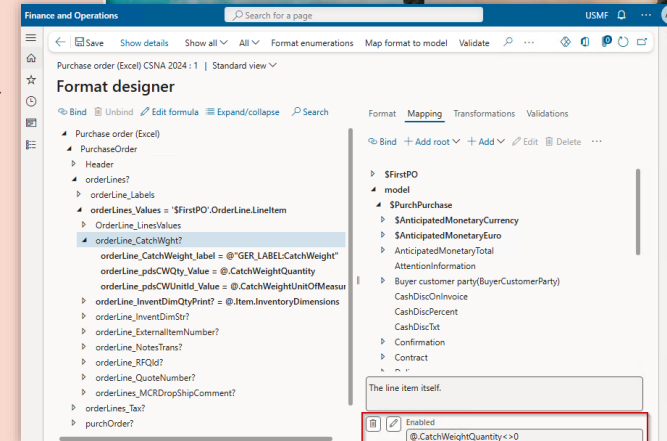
Finance and Operations

Search for a page

USMF

Save Show details Show all All Format enumerations Map format to model Validate

Purchase order (Excel) CSNA 2024 : 1 | Standard view

Format designer

Bind Unbind Edit formula Expand/collapse Search

Purchase order (Excel)
PurchaseOrder
Header
orderLines?
orderLine_Labels
orderLines_Values = '$FirstPO'.OrderLine.LineItem
OrderLine_LinesValues
orderLine_CatchWght?
orderLine_CatchWeight_label = @"GER_LABEL:CatchWeight"
orderLine_pdsCWQty_Value = @.CatchWeightQuantity
orderLine_pdsCWUnitId_Value = @.CatchWeightUnitOfMeasur
orderLine_InventDimQtyPrint? = @.Item.InventoryDimensions
orderLine_InventDimStr?
orderLine_ExternalItemNumber?
orderLine_NotesTrans?
orderLine_RFQId?
orderLine_QuoteNumber?
orderLines_MCRDropShipComment?
orderLines_Tax?
purchOrder?

Format Mapping Transformations Validations

Bind Add root Add Edit Delete

$FirstPO
model
$PurchPurchase
$AnticipatedMonetaryCurrency
$AnticipatedMonetaryEuro
AnticipatedMonetaryTotal
AttentionInformation
Buyer customer party(BuyerCustomerParty)
CashDiscOnInvoice
CashDiscPercent
CashDiscTxt
Confirmation
Contract

The line item itself.

Enabled
@.CatchWeightQuantity<>0